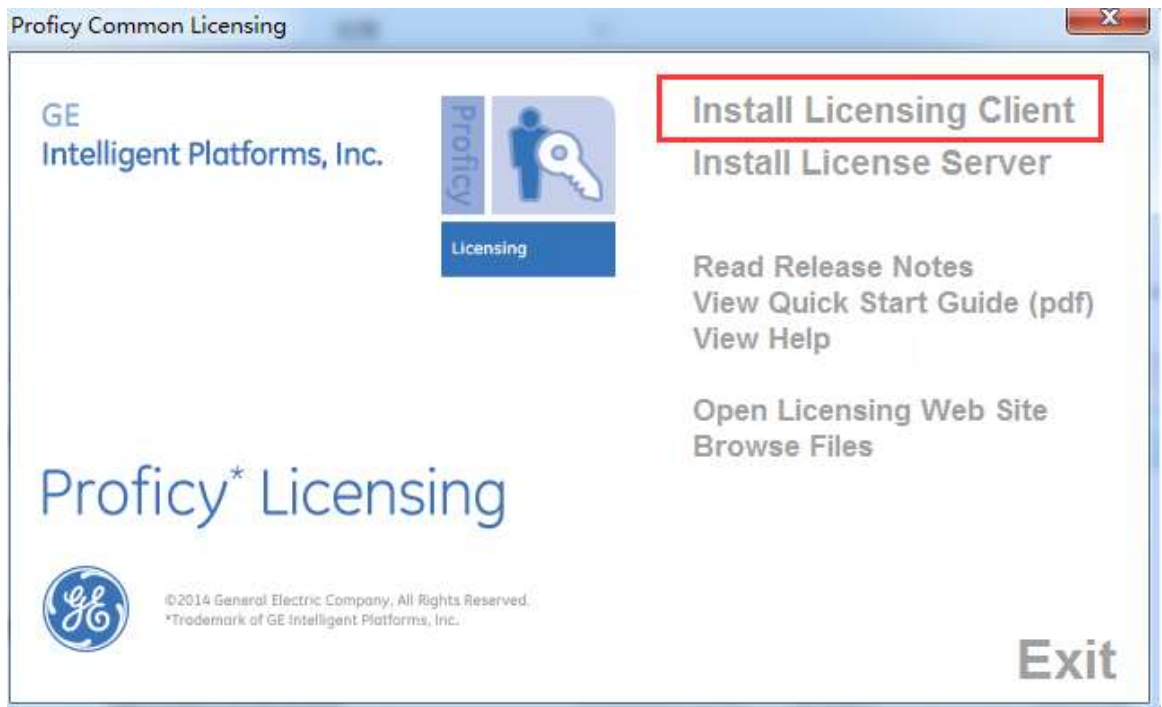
Proficy Common Licensing

GE
Intelligent Platforms, Inc.

Proficy

Licensing

Install Licensing Client
Install License Server

Read Release Notes
View Quick Start Guide (pdf)
View Help

Open Licensing Web Site
Browse Files

Proficy* Licensing

©2014 General Electric Company. All Rights Reserved.
*Trademark of GE Intelligent Platforms, Inc.

Exit